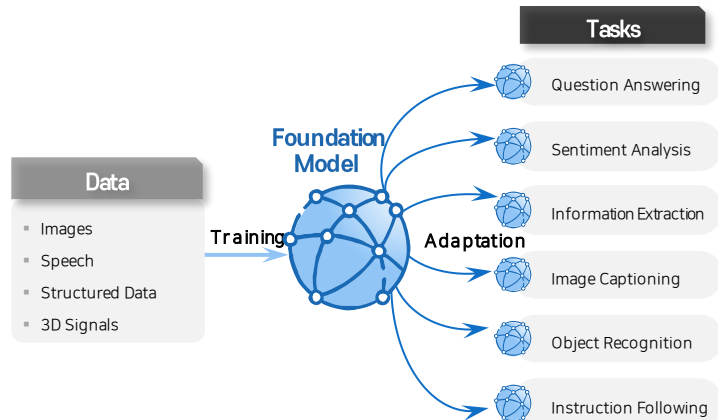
Tasks

Question Answering

Sentiment Analysis

Information Extraction

Image Captioning

Object Recognition

Instruction Following

Foundation Model

Data

Images
Speech
Structured Data
3D Signals

Training

Adaptation